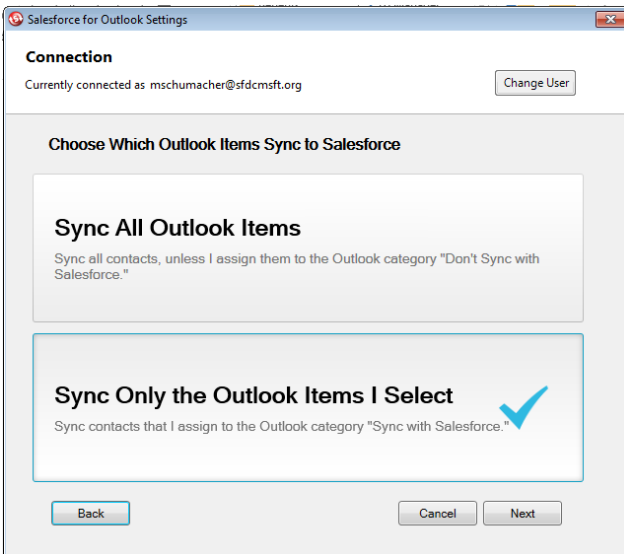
Salesforce for Outlook Settings

Connection

Currently connected as mschumacher@sfdcmsft.org

Change User

Choose Which Outlook Items Sync to Salesforce

Sync All Outlook Items

Sync all contacts, unless I assign them to the Outlook category "Don't Sync with Salesforce."

Sync Only the Outlook Items I Select

Sync contacts that I assign to the Outlook category "Sync with Salesforce."

Back

Cancel

Next